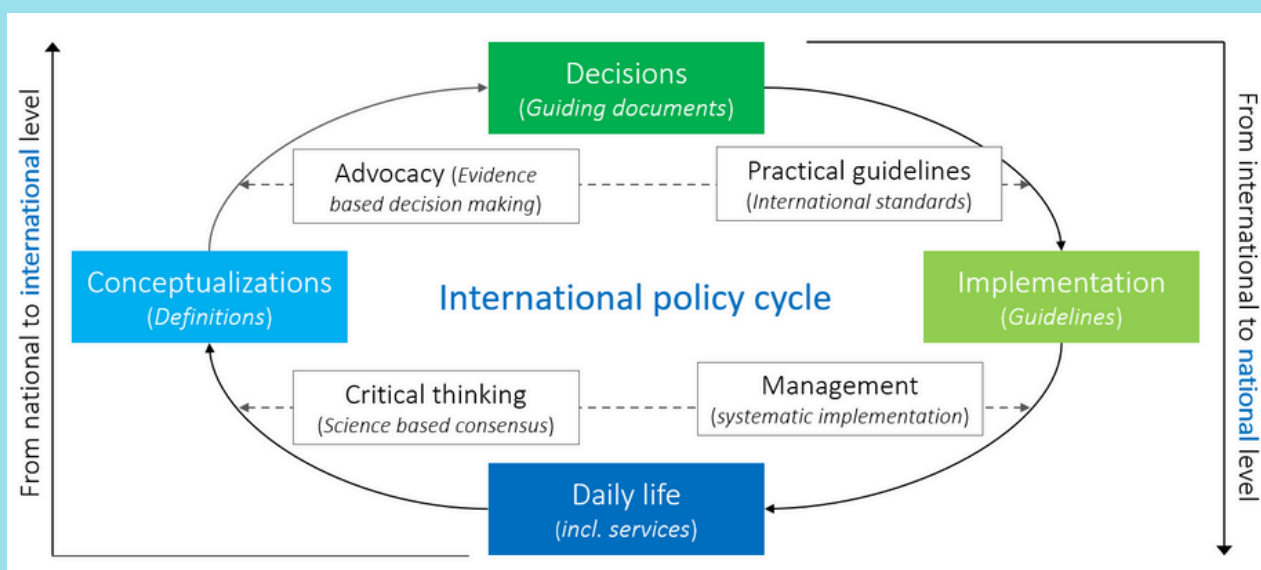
From national to international level

Decisions
(Guiding documents)

Advocacy (Evidence based decision making)

Practical guidelines
(International standards)

From international to national level

Conceptualizations
(Definitions)

International policy cycle

Implementation
(Guidelines)

Critical thinking
(Science based consensus)

Management
(systematic implementation)

Daily life
(incl. services)